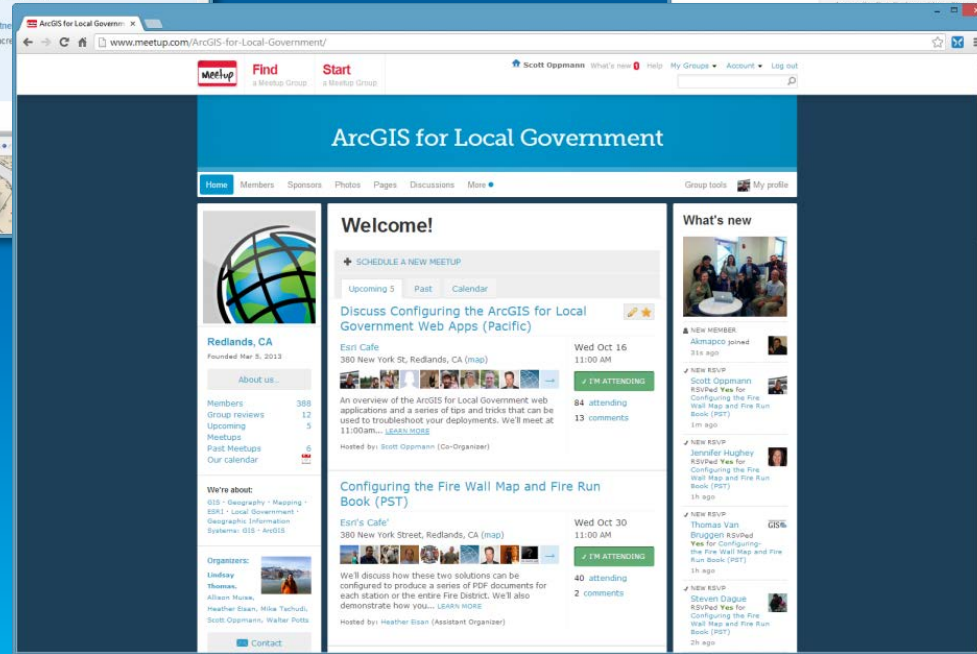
ArcGIS for Local Governm ×

www.meetup.com/ArcGIS-for-Local-Government/

Meetup Find a Meetup Group Start a Meetup Group

Scott Oppmann What's new 1 Help My Groups Account Log out

ArcGIS for Local Government

Home Members Sponsors Photos Pages Discussions More

Group tools My profile

Redlands, CA
Founded Mar 5, 2013

About us...

Members 388
Group reviews 12
Upcoming Meetups 5
Past Meetups 6
Our calendar

We're about:
GIS · Geography · Mapping · ESRI · Local Government · Geographic Information Systems: GIS · ArcGIS

Organizers:
Lindsay Thomas, Allison Muise, Heather Eisan, Mike Tschudi, Scott Oppmann, Walter Potts

Contact

Welcome!

SCHEDULE A NEW MEETUP

Upcoming 5 Past Calendar

Discuss Configuring the ArcGIS for Local Government Web Apps (Pacific)

Esri Cafe
380 New York St, Redlands, CA (map)

Wed Oct 16
11:00 AM

I'M ATTENDING

84 attending
13 comments

An overview of the ArcGIS for Local Government web applications and a series of tips and tricks that can be used to troubleshoot your deployments. We'll meet at 11:00am... LEARN MORE

Hosted by: Scott Oppmann (Co-Organizer)

Configuring the Fire Wall Map and Fire Run Book (PST)

Esri's Cafe'
380 New York Street, Redlands, CA (map)

Wed Oct 30
11:00 AM

I'M ATTENDING

40 attending
2 comments

We'll discuss how these two solutions can be configured to produce a series of PDF documents for each station or the entire Fire District. We'll also demonstrate how you.... LEARN MORE

Hosted by: Heather Eisan (Assistant Organizer)

What's new

NEW MEMBER
Akmapco joined
31s ago

NEW RSVP
Scott Oppmann RSVPed Yes for Configuring the Fire Wall Map and Fire Run Book (PST)
1m ago

NEW RSVP
Jennifer Hughey RSVPed Yes for Configuring the Fire Wall Map and Fire Run Book (PST)
1h ago

NEW RSVP
Thomas Van Bruggen RSVPed Yes for Configuring the Fire Wall Map and Fire Run Book (PST)
1h ago

NEW RSVP
Steven Dague RSVPed Yes for Configuring the Fire Wall Map and Fire Run Book (PST)
2h ago